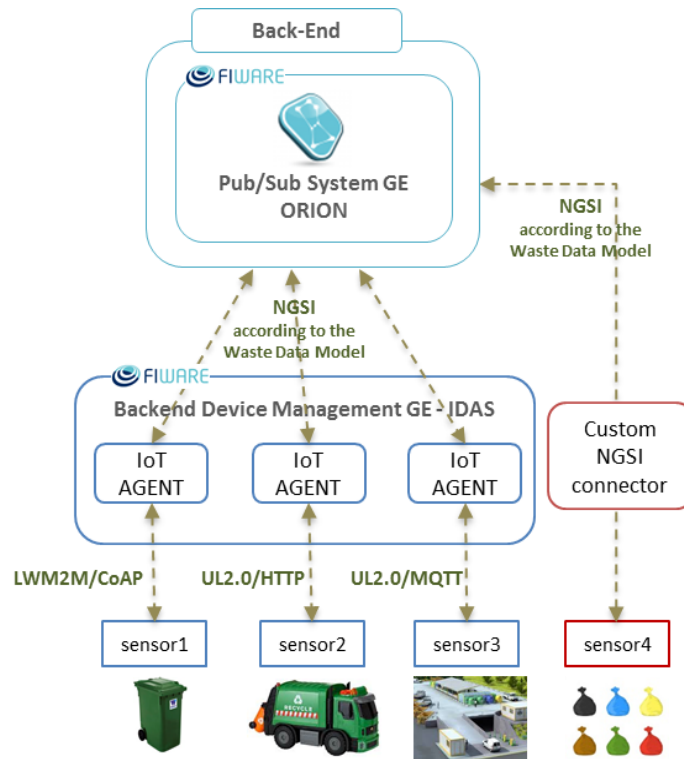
Back-End

FIWARE

Pub/Sub System GE
ORION

NGSI
according to the
Waste Data Model

NGSI
according to the
Waste Data Model

FIWARE

Backend Device Management GE - IDAS

IoT AGENT

IoT AGENT

IoT AGENT

Custom NGSI connector

LWM2M/CoAP

UL2.0/HTTP

UL2.0/MQTT

sensor1

sensor2

sensor3

sensor4

RECYCLE